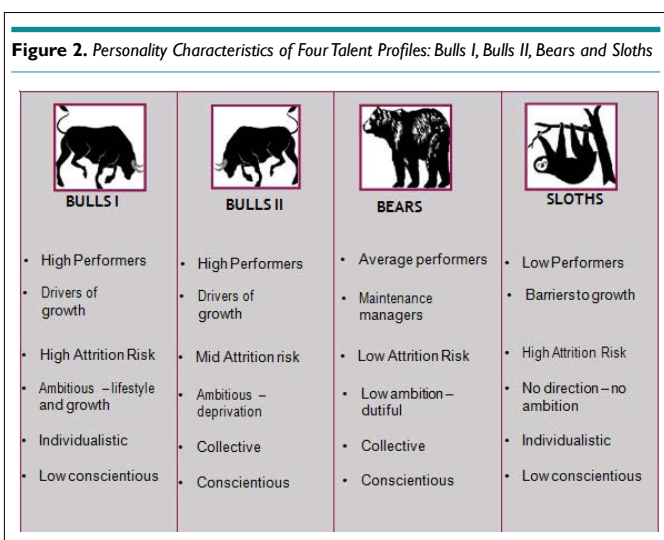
**Figure 2.** *Personality Characteristics of Four Talent Profiles: Bulls I, Bulls II, Bears and Sloths*

| BULLS I | BULLS II | BEARS | SLOTHS |
|---|---|---|---|
| • High Performers | • High Performers | • Average performers | • Low Performers |
| • Drivers of growth | • Drivers of growth | • Maintenance managers | • Barriers to growth |
| • High Attrition Risk | • Mid Attrition risk | • Low Attrition Risk | • High Attrition Risk |
| • Ambitious – lifestyle and growth | • Ambitious – deprivation | • Low ambition – dutiful | • No direction – no ambition |
| • Individualistic | • Collective | • Collective | • Individualistic |
| • Low conscientious | • Conscientious | • Conscientious | • Low conscientious |